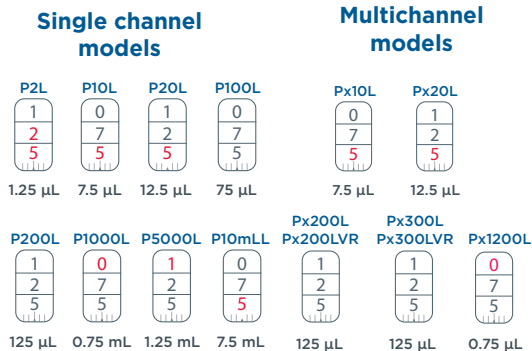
Single channel models

Multichannel models

P2L
1
2
5
1.25 µL

P10L
0
7
5
7.5 µL

P20L
1
2
5
12.5 µL

P100L
0
7
5
75 µL

Px10L
0
7
5
7.5 µL

Px20L
1
2
5
12.5 µL

P200L
1
2
5
125 µL

P1000L
0
7
5
0.75 mL

P5000L
1
2
5
1.25 mL

P10mLL
0
7
5
7.5 mL

Px200L
Px200LVR
1
2
5
125 µL

Px300L
Px300LVR
1
2
5
125 µL

Px1200L
0
7
5
0.75 mL